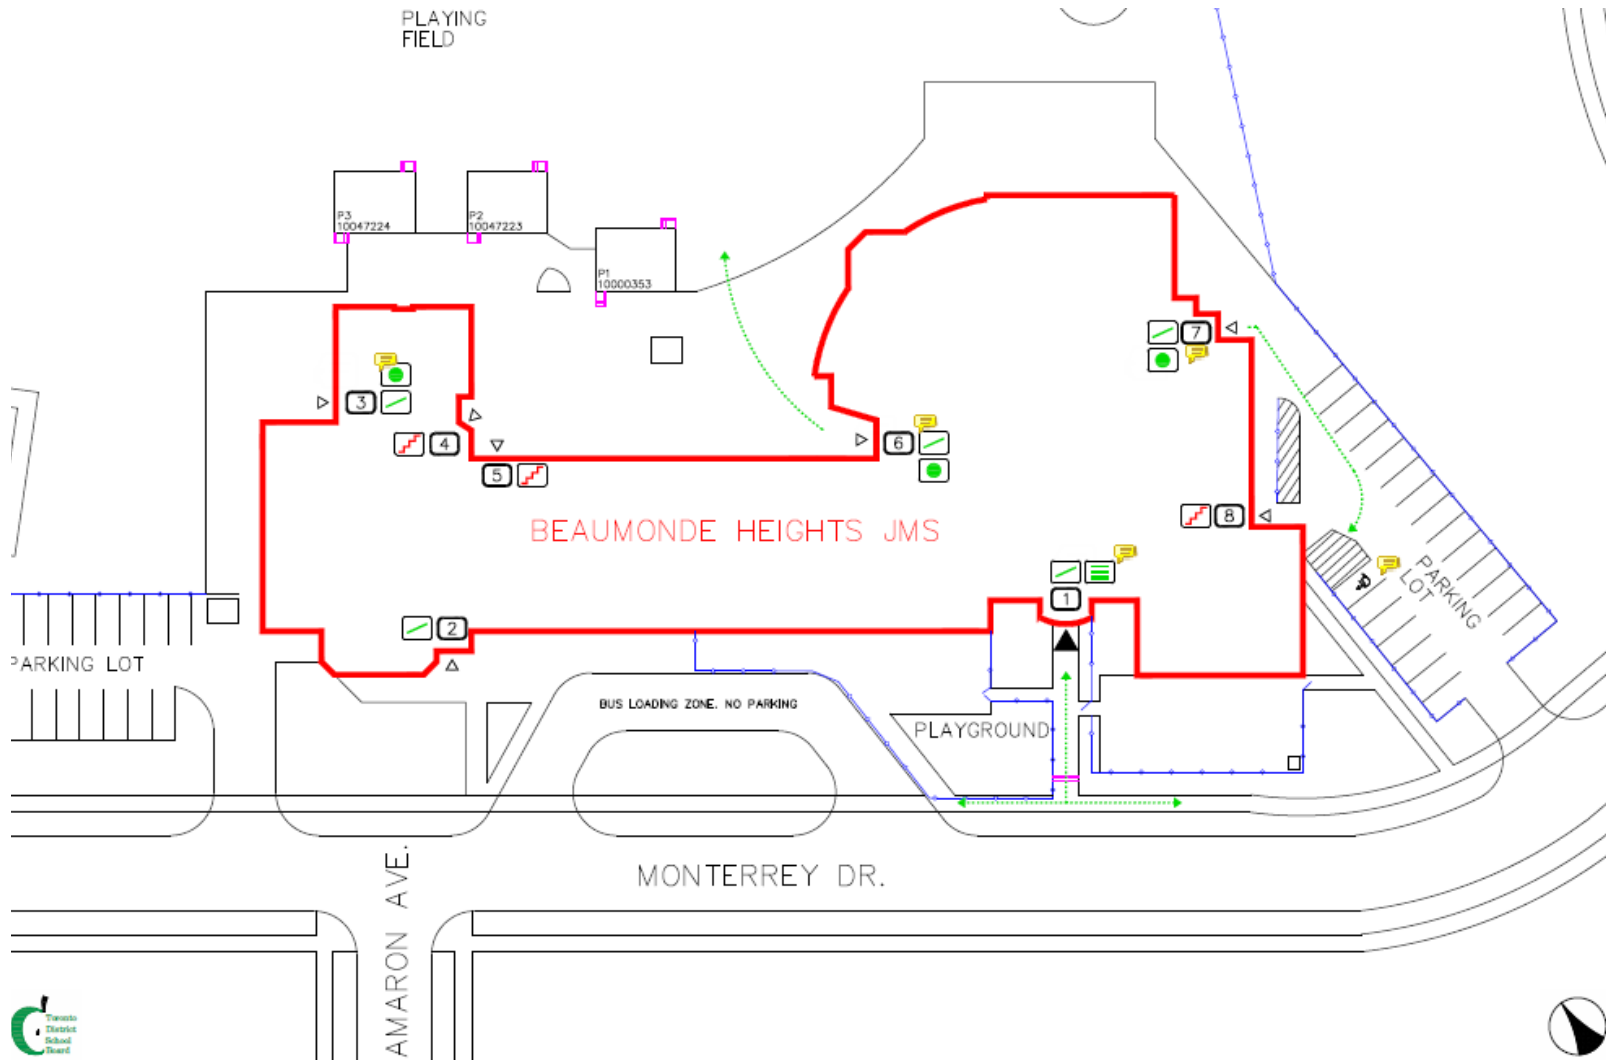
PLAYING FIELD

P3
10047224

P2
10047223

P1
10000353

3

4

5

6

7

8

1

2

BEAUMONDE HEIGHTS JMS

PARKING LOT

PARKING LOT

BUS LOADING ZONE. NO PARKING

PLAYGROUND

MONTERREY DR.

AMARON AVE.

Toronto District School Board